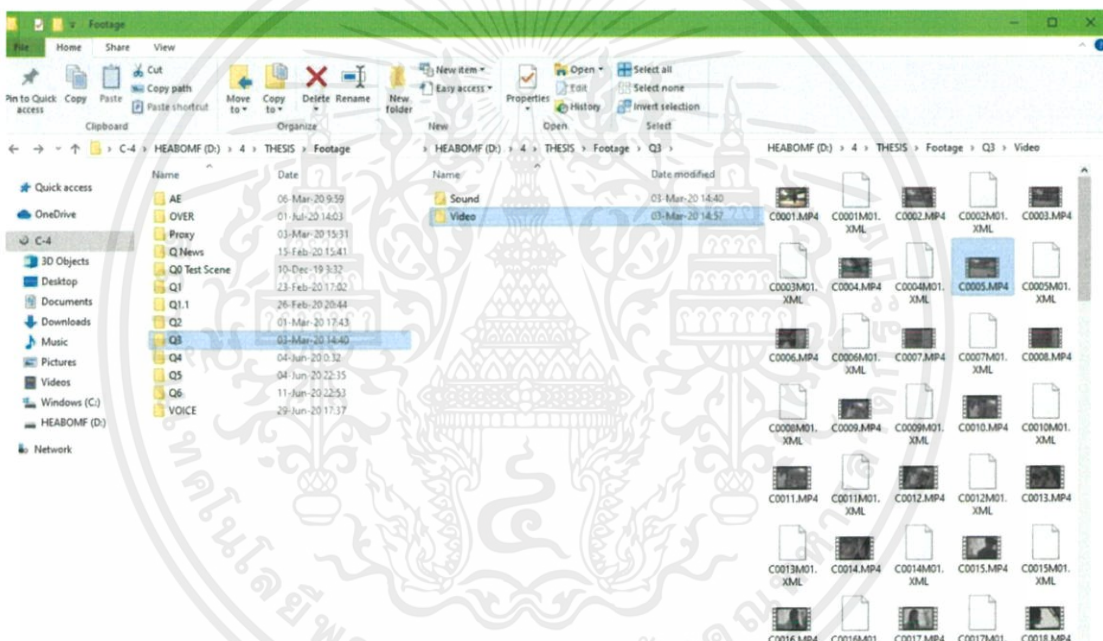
Footage

File Home Share View

Pin to Quick access Copy Paste Cut Copy path Paste shortcut
Clipboard

Move to Copy to Delete Rename
Organize

New folder New item Easy access
New

Properties Open Edit History
Open

Select all Select none Invert selection
Select

C-4 > HEABOMF (D:) > 4 > THESIS > Footage

Quick access
OneDrive
C-4
3D Objects
Desktop
Documents
Downloads
Music
Pictures
Videos
Windows (C:)
HEABOMF (D:)
Network

| Name | Date |
|---|---|
| AE | 06-Mar-20 9:59 |
| OVER | 01-Jul-20 14:03 |
| Proxy | 03-Mar-20 15:31 |
| Q News | 15-Feb-20 15:41 |
| Q0 Test Scene | 10-Dec-19 3:32 |
| Q1 | 23-Feb-20 17:02 |
| Q1.1 | 26-Feb-20 20:44 |
| Q2 | 01-Mar-20 17:43 |
| Q3 | 03-Mar-20 14:40 |
| Q4 | 04-Jun-20 0:32 |
| Q5 | 04-Jun-20 22:35 |
| Q6 | 11-Jun-20 22:53 |
| VOICE | 29-Jun-20 17:37 |

HEABOMF (D:) > 4 > THESIS > Footage > Q3 >

| Name | Date modified |
|---|---|
| Sound | 03-Mar-20 14:40 |
| Video | 03-Mar-20 14:57 |

HEABOMF (D:) > 4 > THESIS > Footage > Q3 > Video

C0001.MP4 C0001M01.XML C0002.MP4 C0002M01.XML C0003.MP4
C0003M01.XML C0004.MP4 C0004M01.XML C0005.MP4 C0005M01.XML
C0006.MP4 C0006M01.XML C0007.MP4 C0007M01.XML C0008.MP4
C0008M01.XML C0009.MP4 C0009M01.XML C0010.MP4 C0010M01.XML
C0011.MP4 C0011M01.XML C0012.MP4 C0012M01.XML C0013.MP4
C0013M01.XML C0014.MP4 C0014M01.XML C0015.MP4 C0015M01.XML
C0016.MP4 C0016M01 C0017.MP4 C0017M01 C0018.MP4